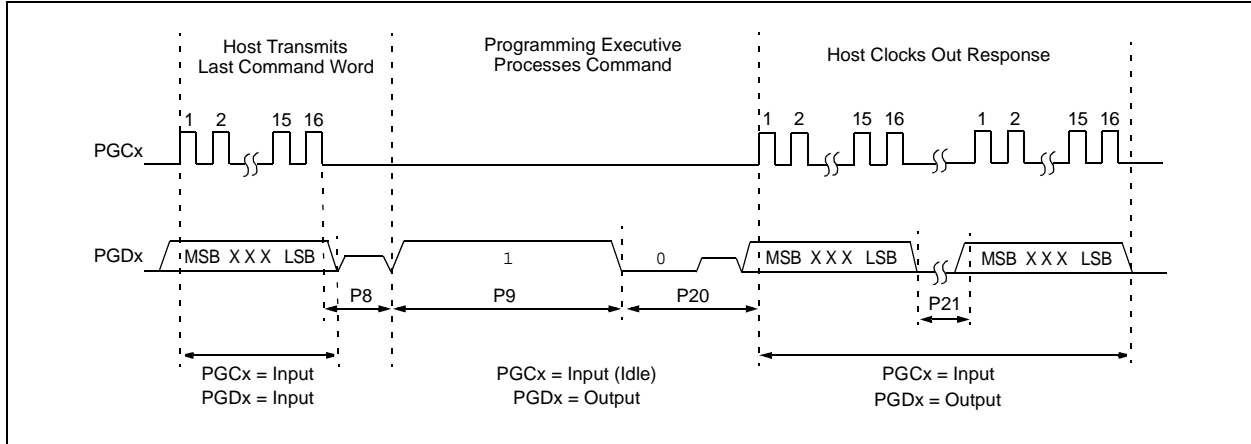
Host Transmits Last Command Word

Programming Executive Processes Command

Host Clocks Out Response

1 2 15 16

1 2 15 16

1 2 15 16

PGCx

PGDx

MSB X X X LSB

1

0

MSB X X X LSB

MSB X X X LSB

P8

P9

P20

P21

PGCx = Input
PGDx = Input

PGCx = Input (Idle)
PGDx = Output

PGCx = Input
PGDx = Output